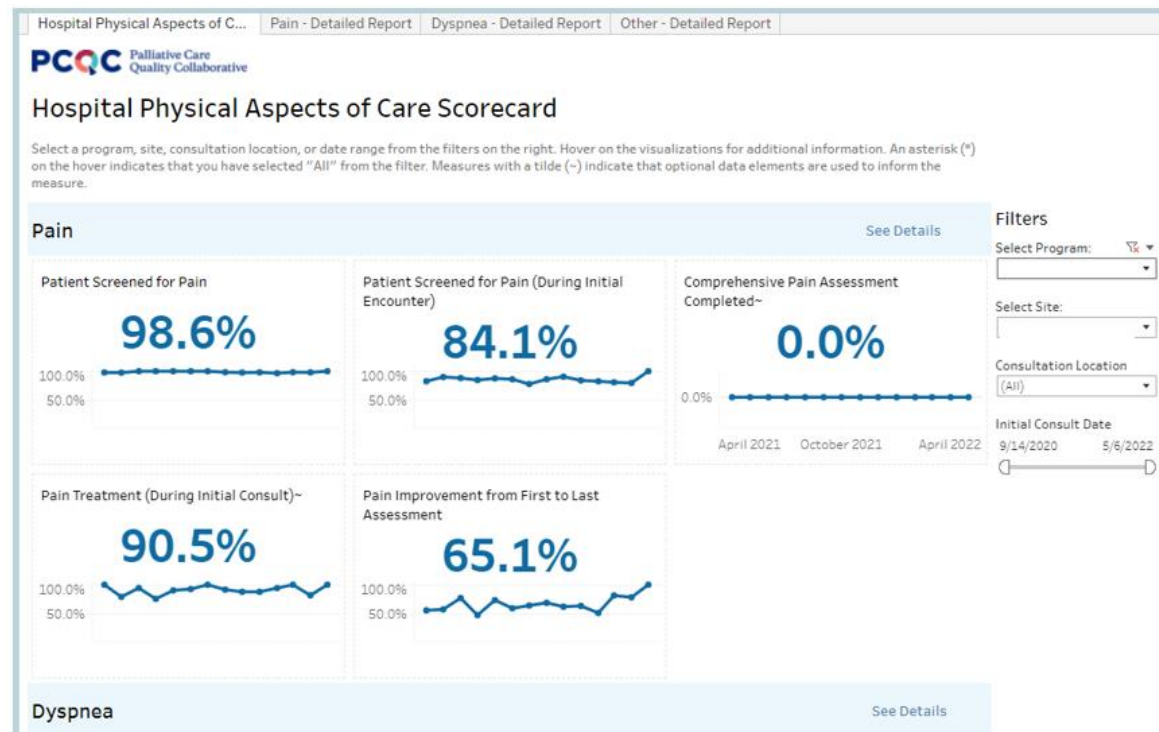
Hospital Physical Aspects of C... | Pain - Detailed Report | Dyspnea - Detailed Report | Other - Detailed Report

PCQC Palliative Care Quality Collaborative

Hospital Physical Aspects of Care Scorecard

Select a program, site, consultation location, or date range from the filters on the right. Hover on the visualizations for additional information. An asterisk (*) on the hover indicates that you have selected "All" from the filter. Measures with a tilde (~) indicate that optional data elements are used to inform the measure.

Pain

See Details

Patient Screened for Pain

98.6%

100.0%
50.0%

Patient Screened for Pain (During Initial Encounter)

84.1%

100.0%
50.0%

Comprehensive Pain Assessment Completed~

0.0%

0.0%

April 2021 October 2021 April 2022

Pain Treatment (During Initial Consult)~

90.5%

100.0%
50.0%

Pain Improvement from First to Last Assessment

65.1%

100.0%
50.0%

Dyspnea

See Details

Filters

Select Program:

Select Site:

Consultation Location

(All)

Initial Consult Date

9/14/2020 5/6/2022